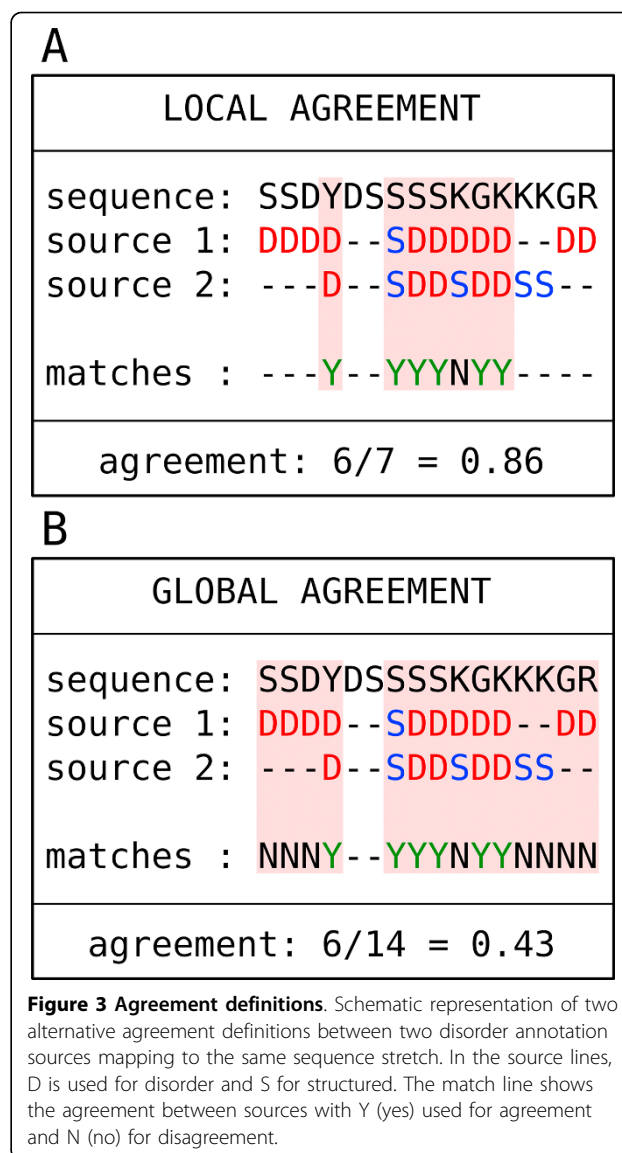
A

LOCAL AGREEMENT

sequence: SSDYDSSSSKGKKKGR
source 1: DDDD--SDDDDD--DD
source 2: ---D--SDDSDDSS--

matches : ---Y--YYYNYY----

agreement: 6/7 = 0.86

B

GLOBAL AGREEMENT

sequence: SSDYDSSSSKGKKKGR
source 1: DDDD--SDDDDD--DD
source 2: ---D--SDDSDDSS--

matches : NNNY--YYYNYYNNNN

agreement: 6/14 = 0.43

**Figure 3 Agreement definitions**. Schematic representation of two alternative agreement definitions between two disorder annotation sources mapping to the same sequence stretch. In the source lines, D is used for disorder and S for structured. The match line shows the agreement between sources with Y (yes) used for agreement and N (no) for disagreement.